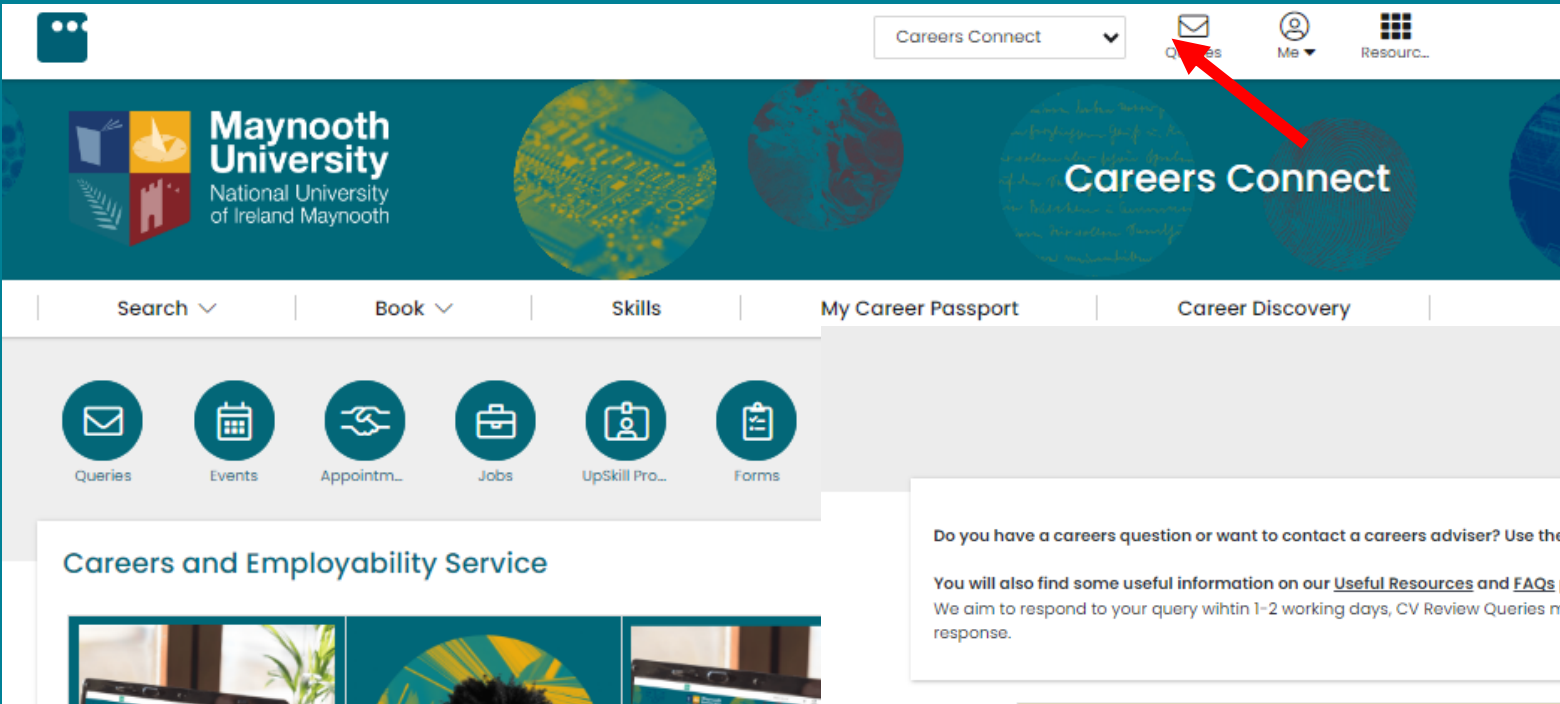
Careers Connect

Q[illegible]es

Me

Resourc...

Maynooth University
National University of Ireland Maynooth

Careers Connect

Search

Book

Skills

My Career Passport

Career Discovery

Queries

Events

Appointm...

Jobs

UpSkill Pro...

Forms

Careers and Employability Service

Do you have a careers question or want to contact a careers adviser? Use the

You will also find some useful information on our Useful Resources and FAQs
We aim to respond to your query wihtin 1-2 working days, CV Review Queries m
response.